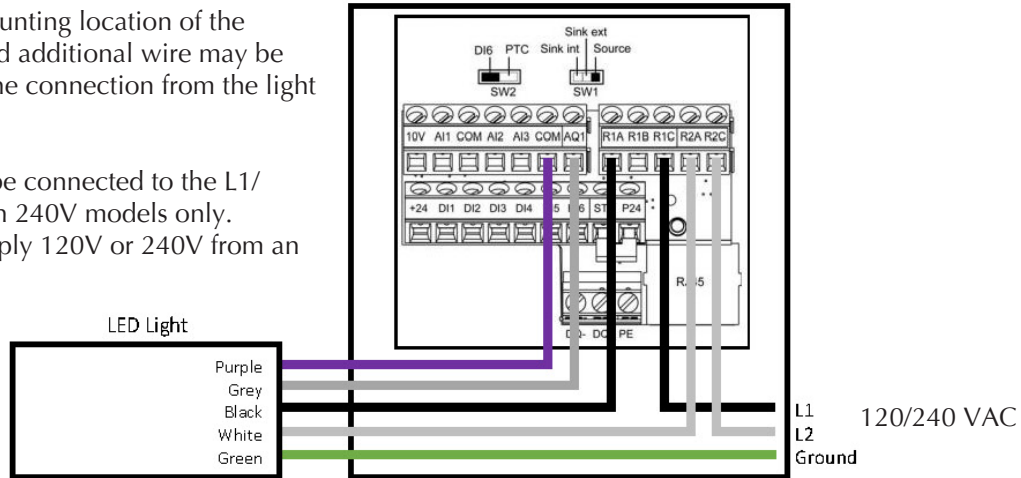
unting location of the
d additional wire may be
he connection from the light

be connected to the L1/
n 240V models only.
ply 120V or 240V from an

Sink ext
DI6 PTC Sink int Source
SW2 SW1

10V AI1 COM AI2 AI3 COM AQ1 R1A R1B R1C R2A R2C

+24 DI1 DI2 DI3 DI4 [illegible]5 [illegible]6 ST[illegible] P24

R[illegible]45

D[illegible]- DO PE

LED Light

Purple
Grey
Black
White
Green

L1
L2
Ground

120/240 VAC